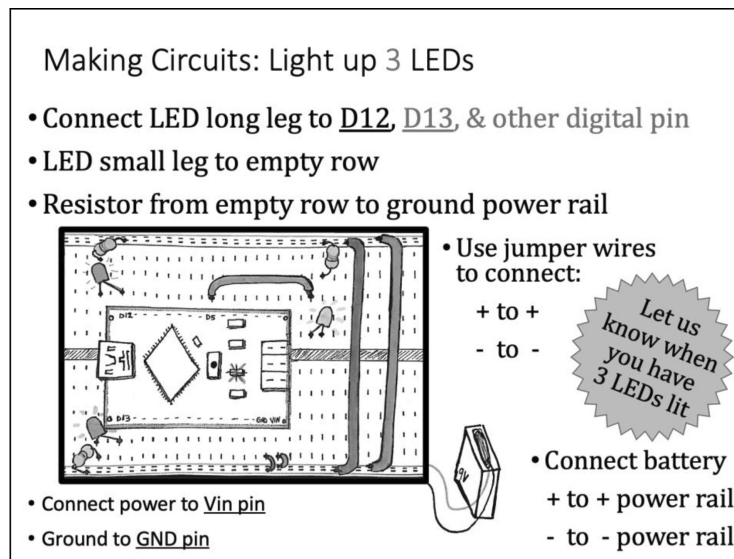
Making Circuits: Light up 3 LEDs

• Connect LED long leg to D12, D13, & other digital pin

• LED small leg to empty row

• Resistor from empty row to ground power rail

D12

D5

D13

GND VIN

9V

• Use jumper wires to connect:

+ to +

- to -

Let us know when you have 3 LEDs lit

• Connect battery

+ to + power rail

- to - power rail

• Connect power to Vin pin

• Ground to GND pin